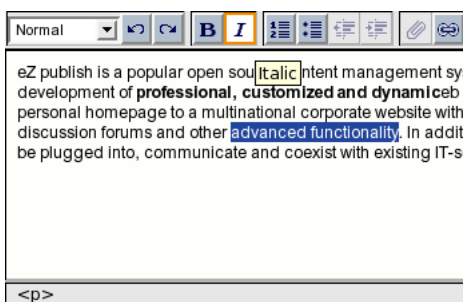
Normal

B I

eZ publish is a popular open sou Italic ntent management sy development of **professional, customized and dynamic**eb personal homepage to a multinational corporate website with discussion forums and other advanced functionality. In addit be plugged into, communicate and coexist with existing IT-s

<p>